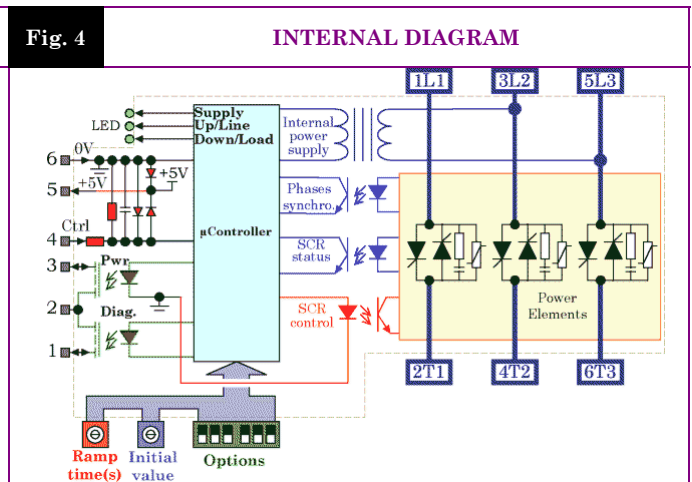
Fig. 4

INTERNAL DIAGRAM

1L1
3L2
5L3

LED
Supply
Up/Line
Down/Load

Internal power supply

6 0V
5 +5V
+5V

Phases synchro.

Ctrl
4
µController

SCR status

3 Pwr
2 Diag.
1

SCR control

Power Elements

2T1
4T2
6T3

Ramp time(s)
Initial value
Options